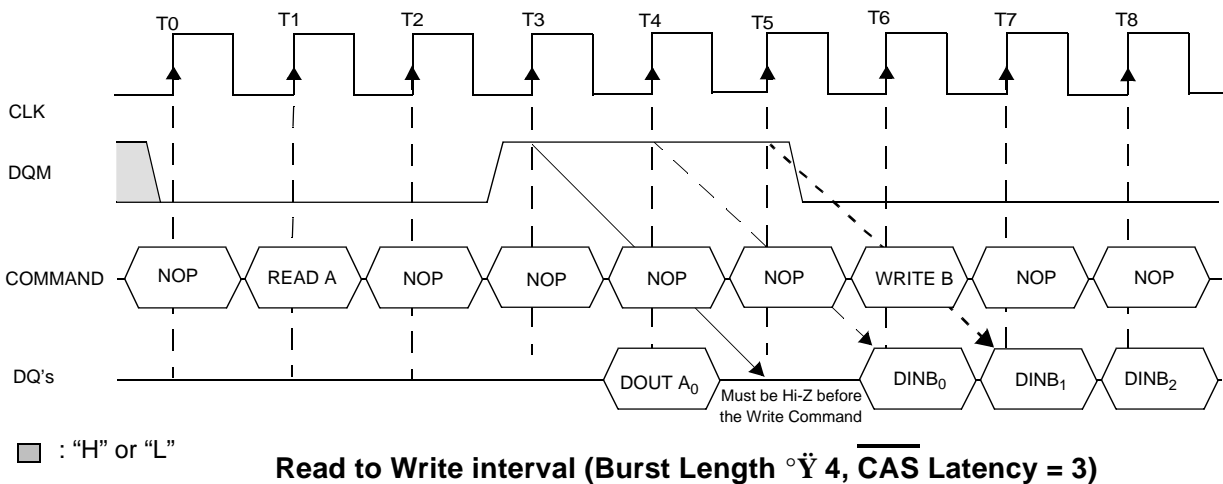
T0 T1 T2 T3 T4 T5 T6 T7 T8

CLK

DQM

COMMAND NOP READ A NOP NOP NOP NOP WRITE B NOP NOP

DQ's DOUT $A_0$ Must be Hi-Z before the Write Command $DINB_0$ $DINB_1$ $DINB_2$

: "H" or "L"

Read to Write interval (Burst Length °Ÿ 4, $\overline{\text{CAS}}$ Latency = 3)